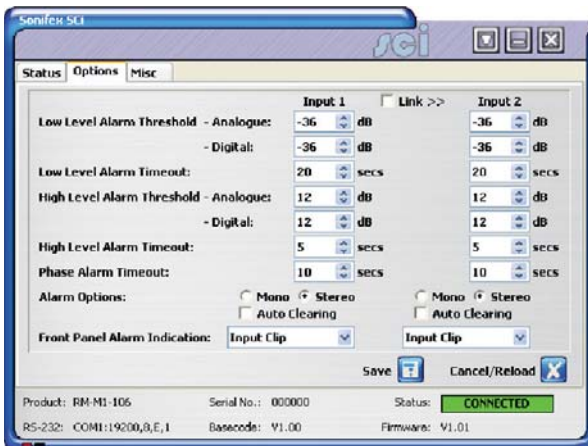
Sonifex SCi

sci

Status Options Misc

Input 1 Link >> Input 2

Low Level Alarm Threshold - Analogue: -36 dB -36 dB

- Digital: -36 dB -36 dB

Low Level Alarm Timeout: 20 secs 20 secs

High Level Alarm Threshold - Analogue: 12 dB 12 dB

- Digital: 12 dB 12 dB

High Level Alarm Timeout: 5 secs 5 secs

Phase Alarm Timeout: 10 secs 10 secs

Alarm Options: Mono Stereo Mono Stereo

Auto Clearing Auto Clearing

Front Panel Alarm Indication: Input Clip Input Clip

Save Cancel/Reload

Product: RM-M1-106 Serial No.: 000000 Status: CONNECTED

RS-232: COM1:19200,8,E,1 Basecode: V1.00 Firmware: V1.01